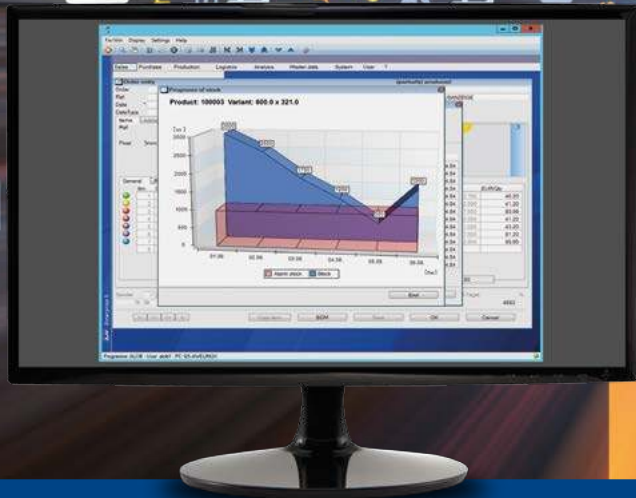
Fachbin Display Settings Help

Sales Purchase Production Logistics Analysis Master data System User ?

Order entry

Progress of stock

Product: 100003 Variant: 600.0 x 321.0

3000

2500

2000

1500

1000

500

0

01.06

02.06

03.06

04.06

05.06

06.06

Alarm stock

Stock

End

General

Order

Date

Name

Final

Computers

BOM

OK

Cancel

46.20

41.20

83.06

41.20

43.20

81.20

65.95

Programs: ALOS User: abel PC: ES-AVEURO1